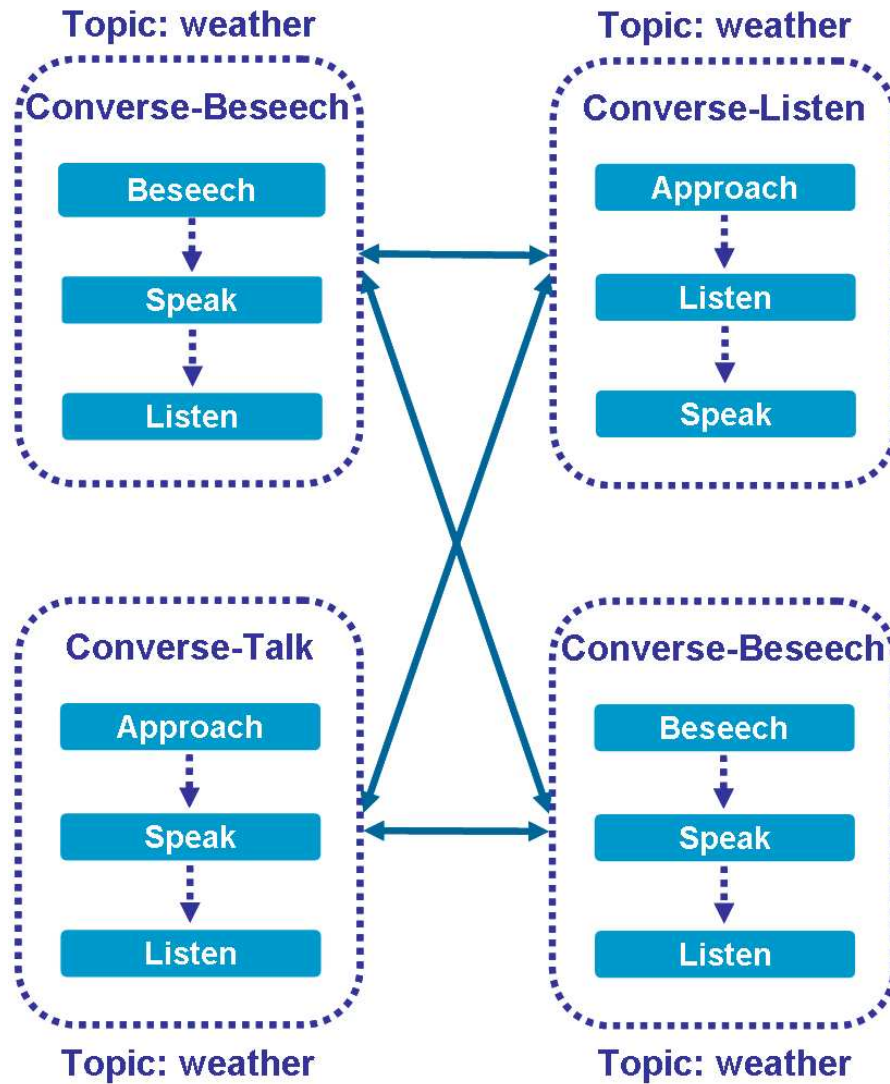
Topic: weather

Converse-Beseech

Beseech

Speak

Listen

Topic: weather

Converse-Listen

Approach

Listen

Speak

Converse-Talk

Approach

Speak

Listen

Topic: weather

Converse-Beseech

Beseech

Speak

Listen

Topic: weather